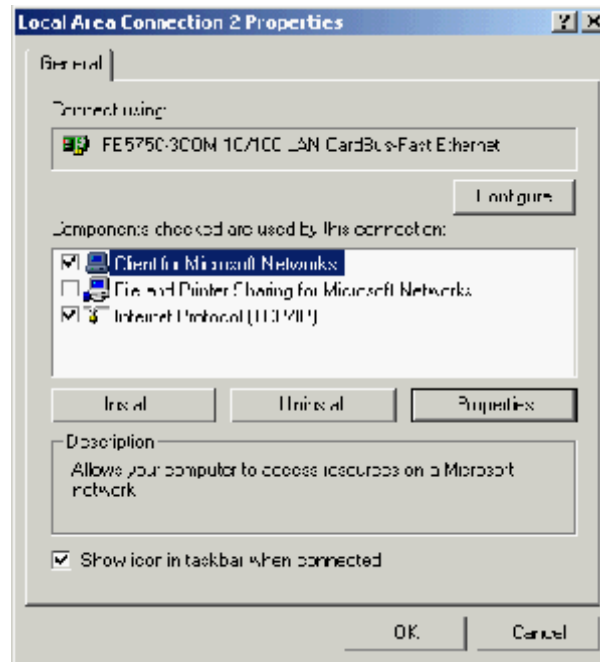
Local Area Connection 2 Properties

?

X

General

Connect using:

FE5750-3COM 10/100 LAN CardBus-Fast Ethernet

Configure

Components checked are used by this connection:

Client for Microsoft Networks

File and Printer Sharing for Microsoft Networks

Internet Protocol (TCP/IP)

Install

Uninstall

Properties

Description

Allows your computer to access resources on a Microsoft network.

Show icon in taskbar when connected

OK

Cancel